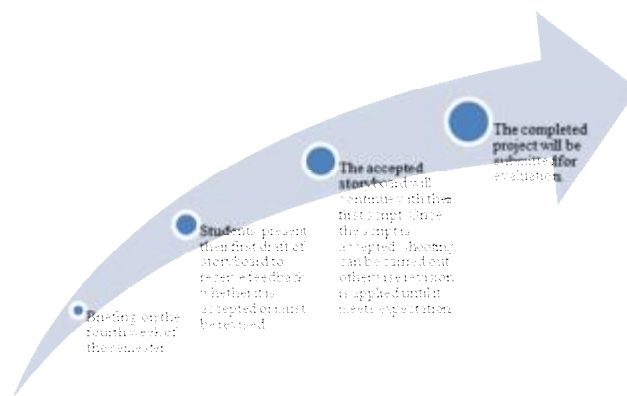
Starting on the fourth week of the semester

Students present their first draft of storyboard to receive feedback whether it is accepted or must be revised

The accepted storyboard will continue with their first script. Once the script is accepted, filming can be carried out otherwise revision is applied until it meets expectation

The completed project will be submitted for evaluation